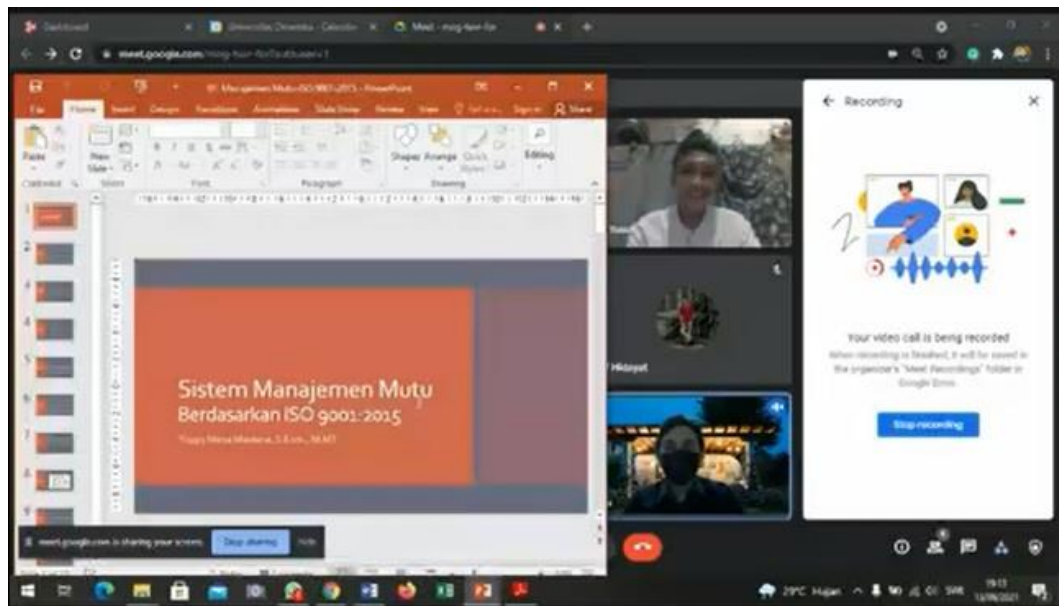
Dashboard
Meet - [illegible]
meet.google.com/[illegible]

Manajemen Mutu ISO 9001-2015 - PowerPoint
File Home Insert Design Transitions Animations Slide Show Review View Sign in Share
Paste New Slide Shapes Arrange Quick Styles Editing
Clipboard Slides Font Paragraph Drawing

Sistem Manajemen Mutu
Berdasarkan ISO 9001:2015
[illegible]

Hidayat

Recording
Your video call is being recorded
When recording is finished, it will be saved in the organizer's "Meet Recordings" folder in Google Drive.
Stop recording

meet.google.com is sharing your screen. Stop sharing Hide

29°C Hujan 19:13 12/06/2021